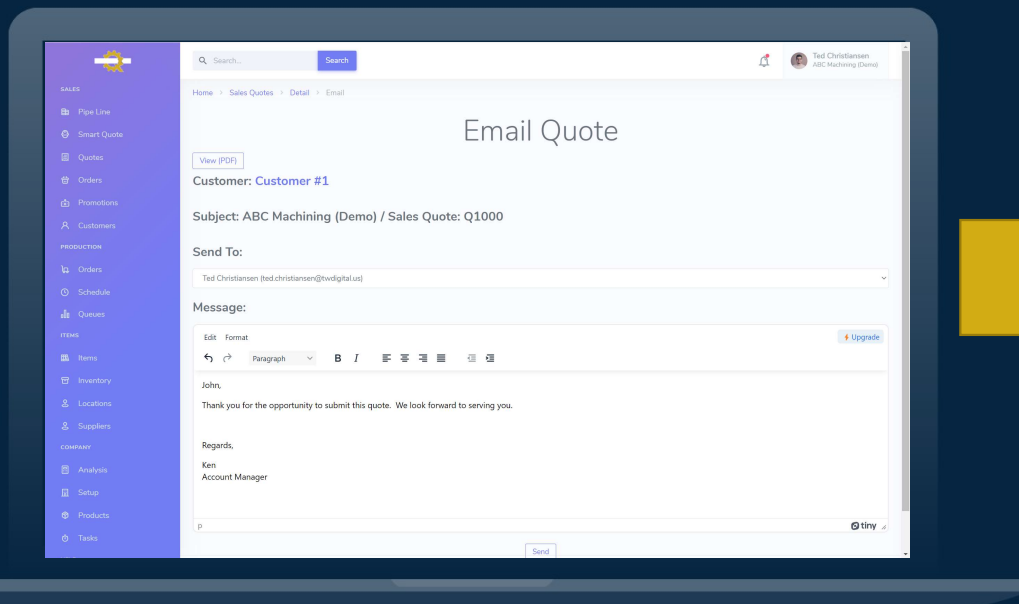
SALES
Pipe Line
Smart Quote
Quotes
Orders
Promotions
Customers
PRODUCTION
Orders
Schedule
Queues
ITEMS
Items
Inventory
Locations
Suppliers
COMPANY
Analysis
Setup
Products
Tasks

Search...
Search

Ted Christiansen
ABC Machining (Demo)

Home > Sales Quotes > Detail > Email

Email Quote

View (PDF)

Customer: Customer #1

Subject: ABC Machining (Demo) / Sales Quote: Q1000

Send To:

Ted Christiansen (ted.christiansen@twdigital.us)

Message:

Edit Format

Upgrade

Paragraph B I

John,

Thank you for the opportunity to submit this quote. We look forward to serving you.

Regards,

Ken
Account Manager

P

tiny

Send